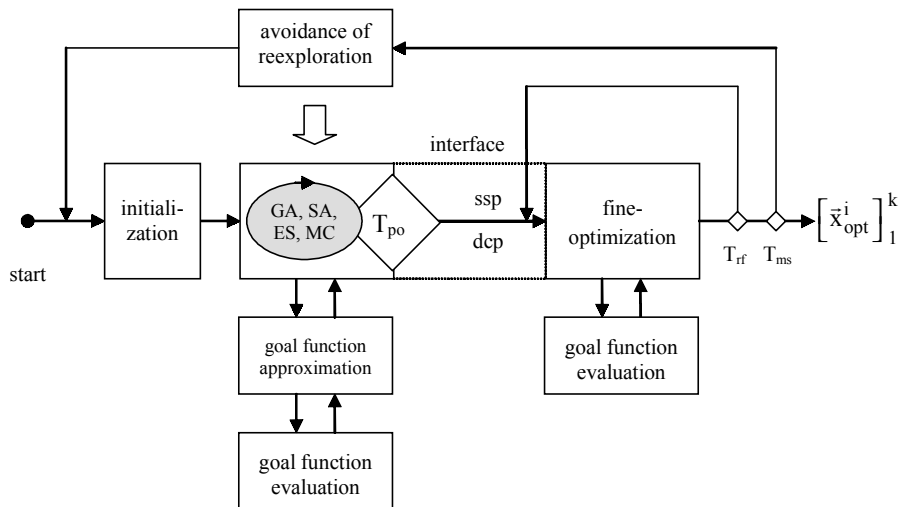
avoidance of reexploration

interface

start

initialization

GA, SA, ES, MC

$T_{po}$

ssp

dcp

fine-optimization

$T_{rf}$

$T_{ms}$

$\left[\vec{x}_{opt}^{i}\right]_{1}^{k}$

goal function approximation

goal function evaluation

goal function evaluation